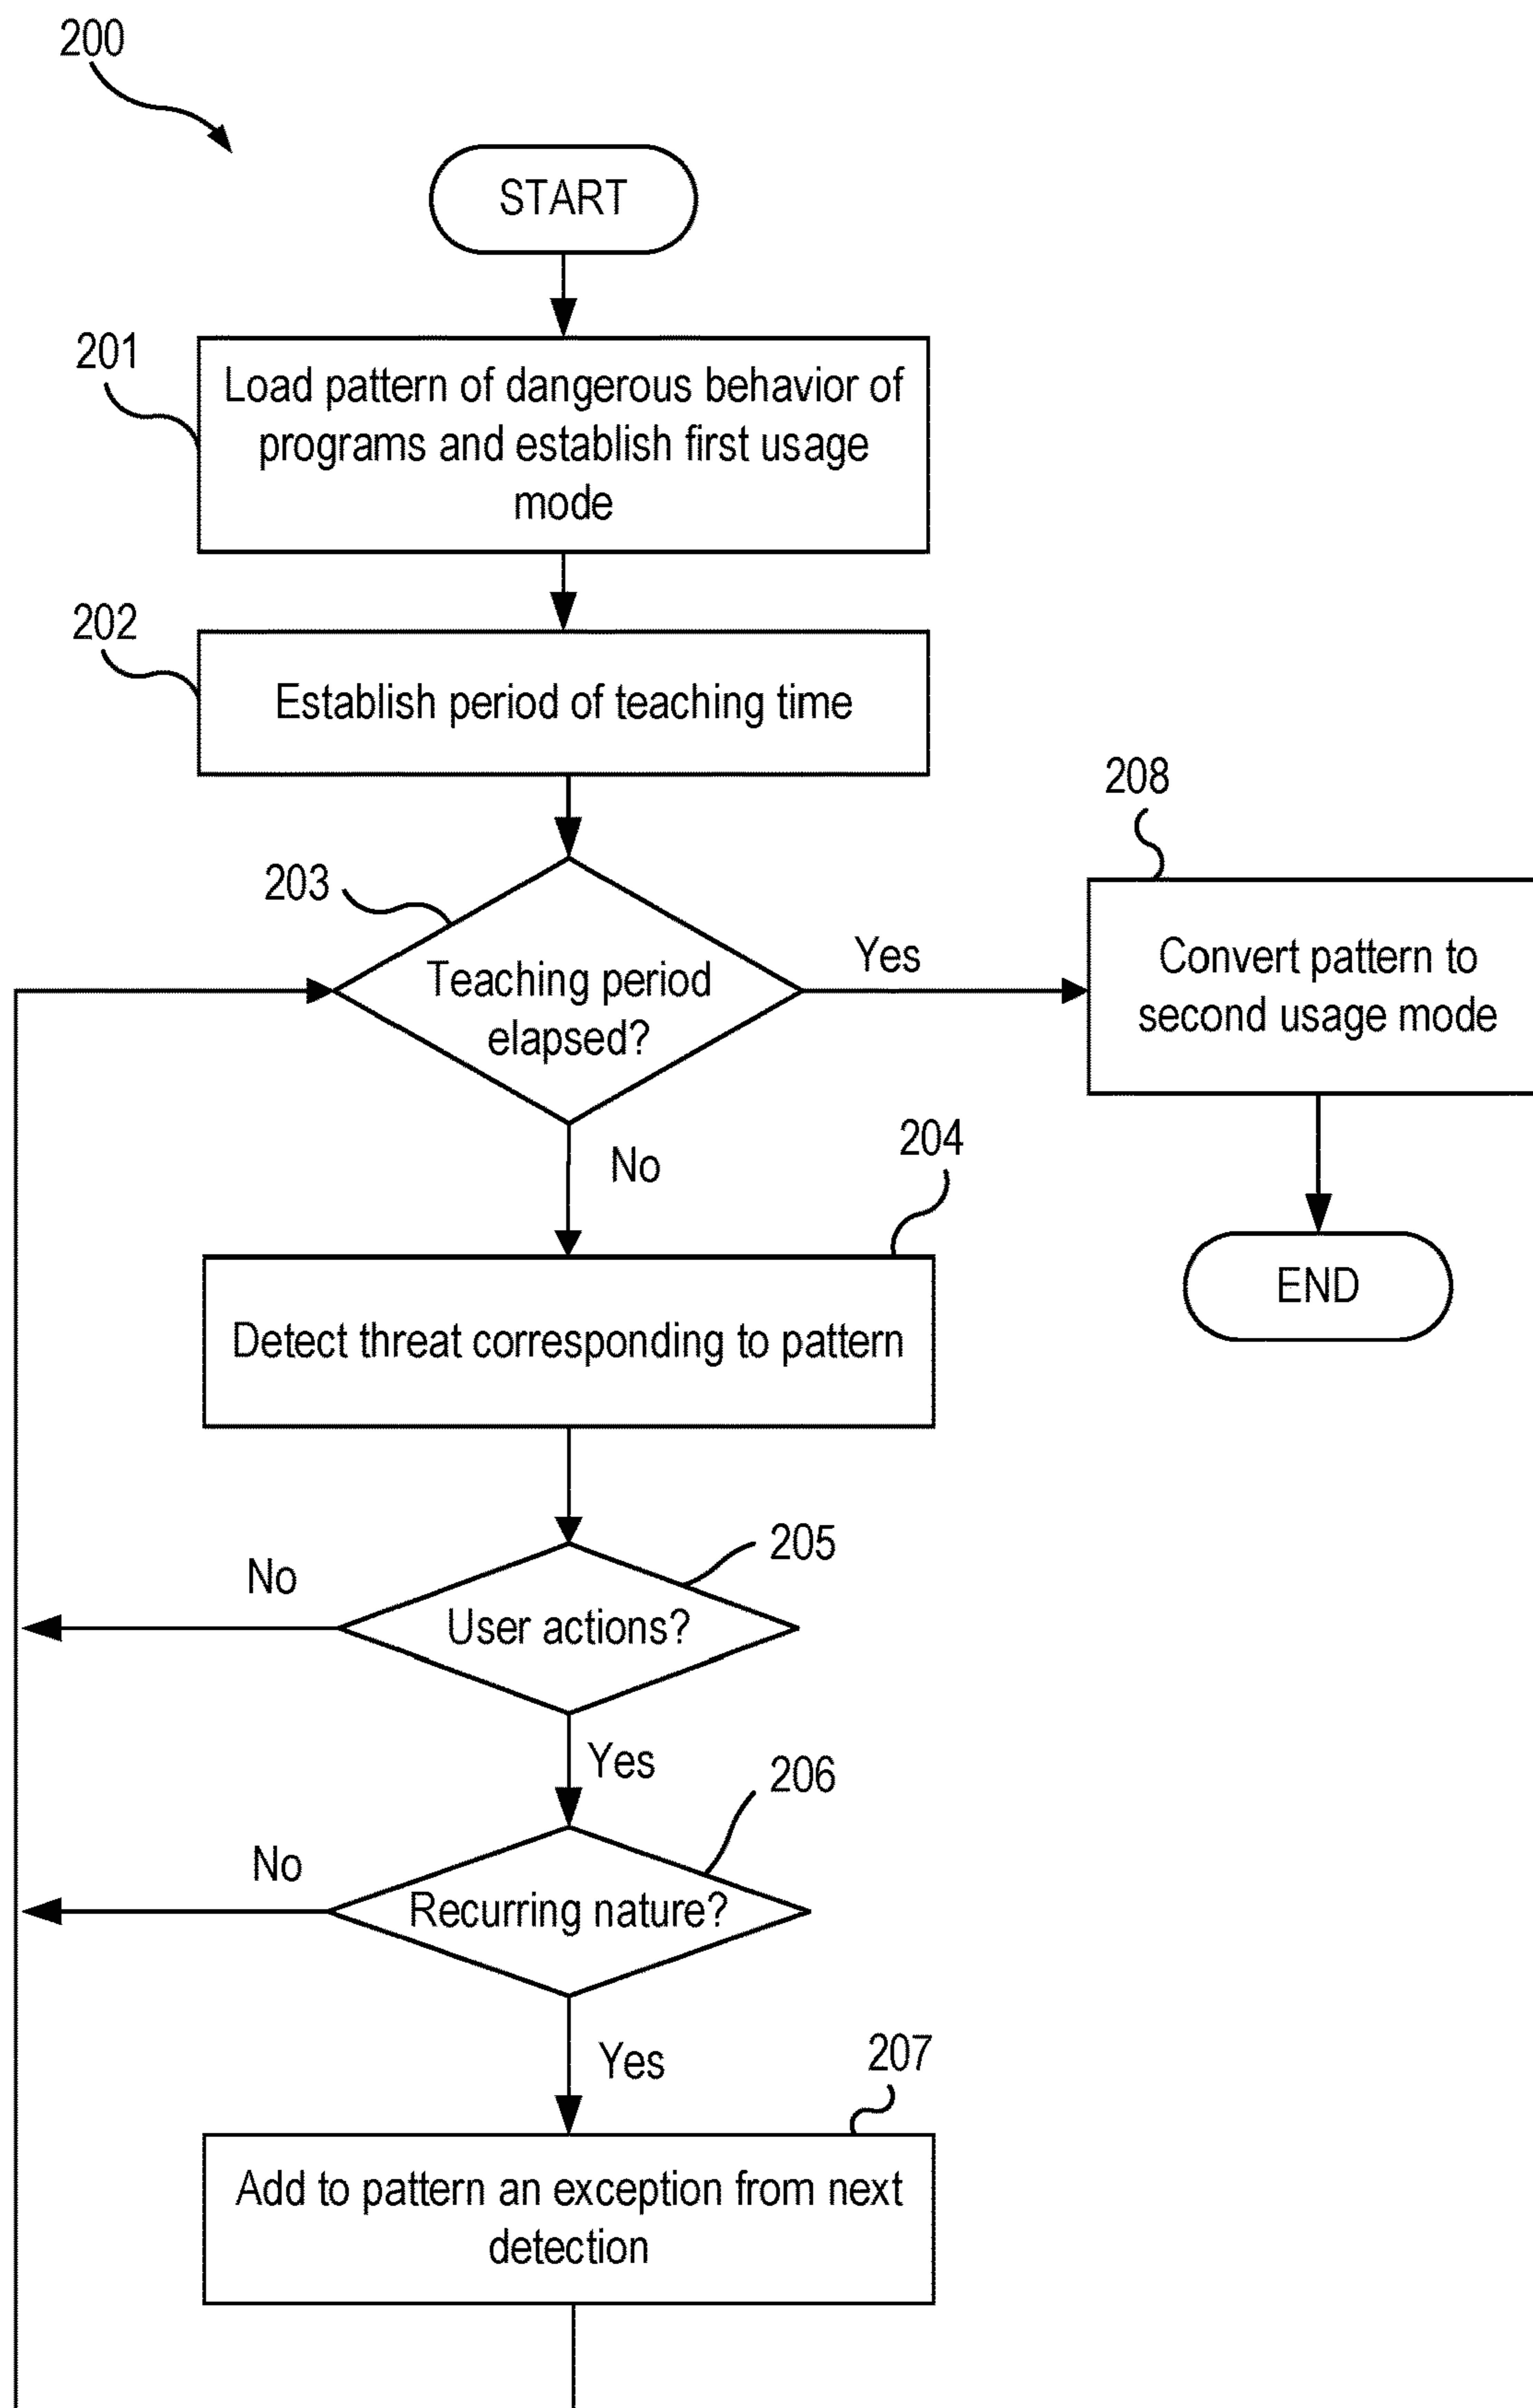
200

START

201

Load pattern of dangerous behavior of programs and establish first usage mode

202

Establish period of teaching time

208

203

Teaching period elapsed?

Yes

Convert pattern to second usage mode

No

204

END

Detect threat corresponding to pattern

205

No

User actions?

Yes

206

No

Recurring nature?

Yes

207

Add to pattern an exception from next detection